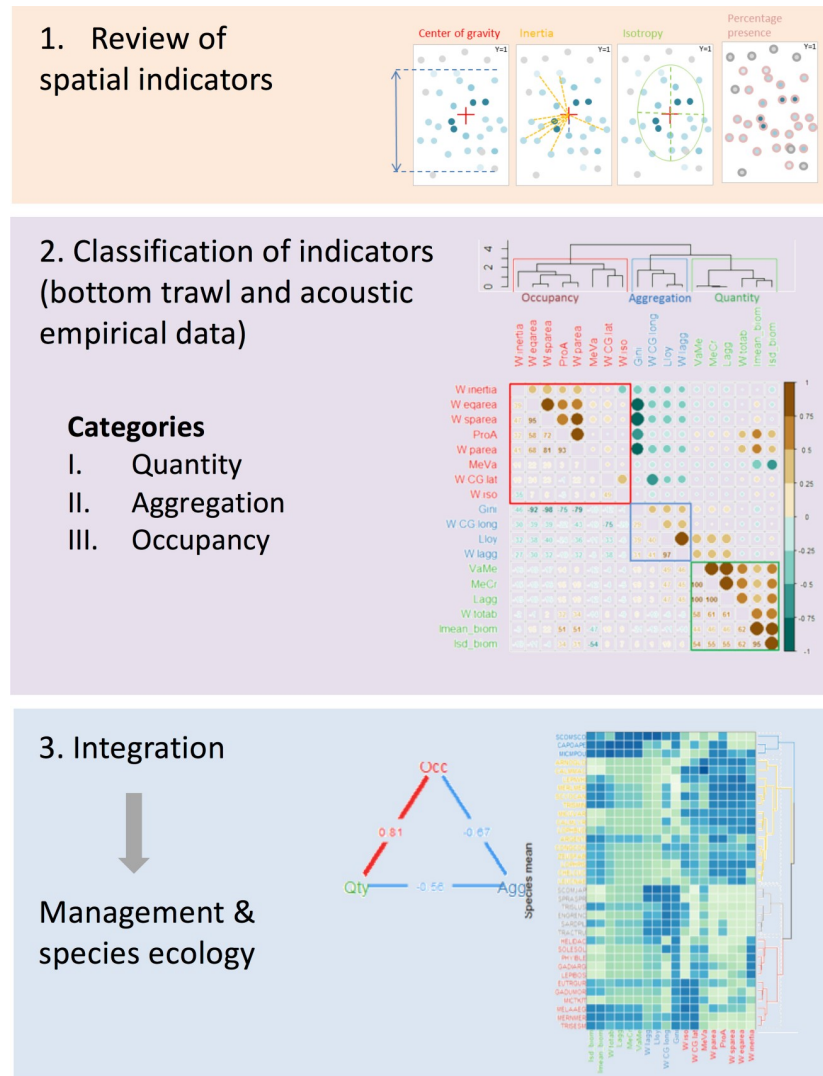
1. Review of spatial indicators

Center of gravity

Y=1

Inertia

Y=1

Isotropy

Y=1

Percentage presence

Y=1

2. Classification of indicators (bottom trawl and acoustic empirical data)

4
2
0

Occupancy

Aggregation

Quantity

W inertia
W eqarea
W sparea
ProA
W parea
MeVa
W CG lat
W iso
Gini
W CG long
Lloy
W lagg
VaMe
MeCr
Lagg
W totab
Imean_biom
Isd_biom

Categories
I. Quantity
II. Aggregation
III. Occupancy

W inertia
W eqarea
W sparea
ProA
W parea
MeVa
W CG lat
W iso
Gini
W CG long
Lloy
W lagg
VaMe
MeCr
Lagg
W totab
Imean_biom
Isd_biom

95
58 72
61 68 81 93
-98 -75 -79
-75
97
100
100 100
58 61 61
51 51
62
64
54 56 56 62 95

1
0.75
0.5
0.25
0
-0.25
-0.5
-0.75
-1

3. Integration

Management & species ecology

Occ

0.81

-0.67

Qty

-0.56

Agg

Species mean

SCOMSCO
CAPOAPE
MICRPOU

Isd_biom
Imean_biom
W totab
Lagg
MeCr
VaMe
W lagg
Lloy
W CG long
Gini
W iso
W CG lat
MeVa
W parea
ProA
W sparea
W eqarea
W inertia